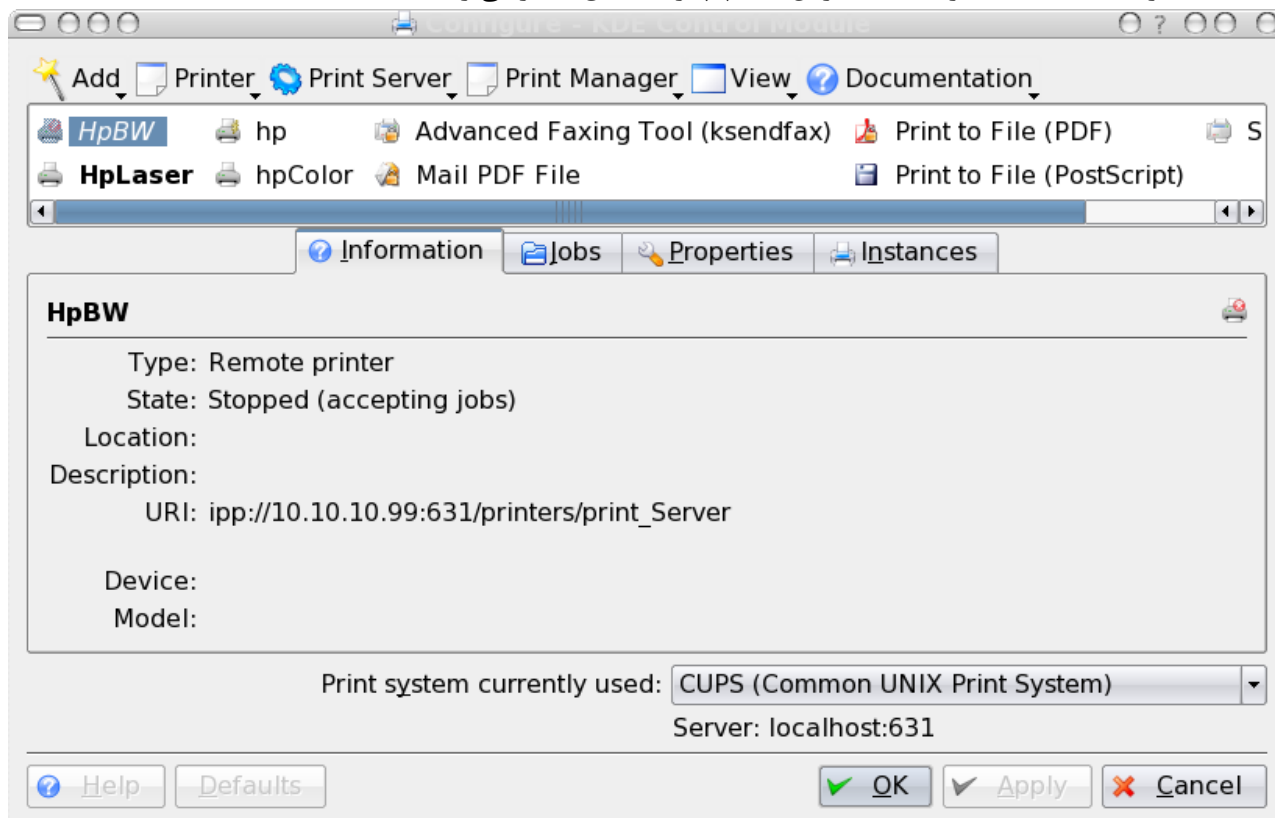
Configure - KDE Control Module

Add Printer Print Server Print Manager View Documentation

HpBW hp Advanced Faxing Tool (ksendfax) Print to File (PDF) S
HpLaser hpColor Mail PDF File Print to File (PostScript)

Information Jobs Properties Instances

HpBW

Type: Remote printer
State: Stopped (accepting jobs)
Location:
Description:
URI: ipp://10.10.10.99:631/printers/print_Server

Device:
Model:

Print system currently used: CUPS (Common UNIX Print System)
Server: localhost:631

Help Defaults OK Apply Cancel